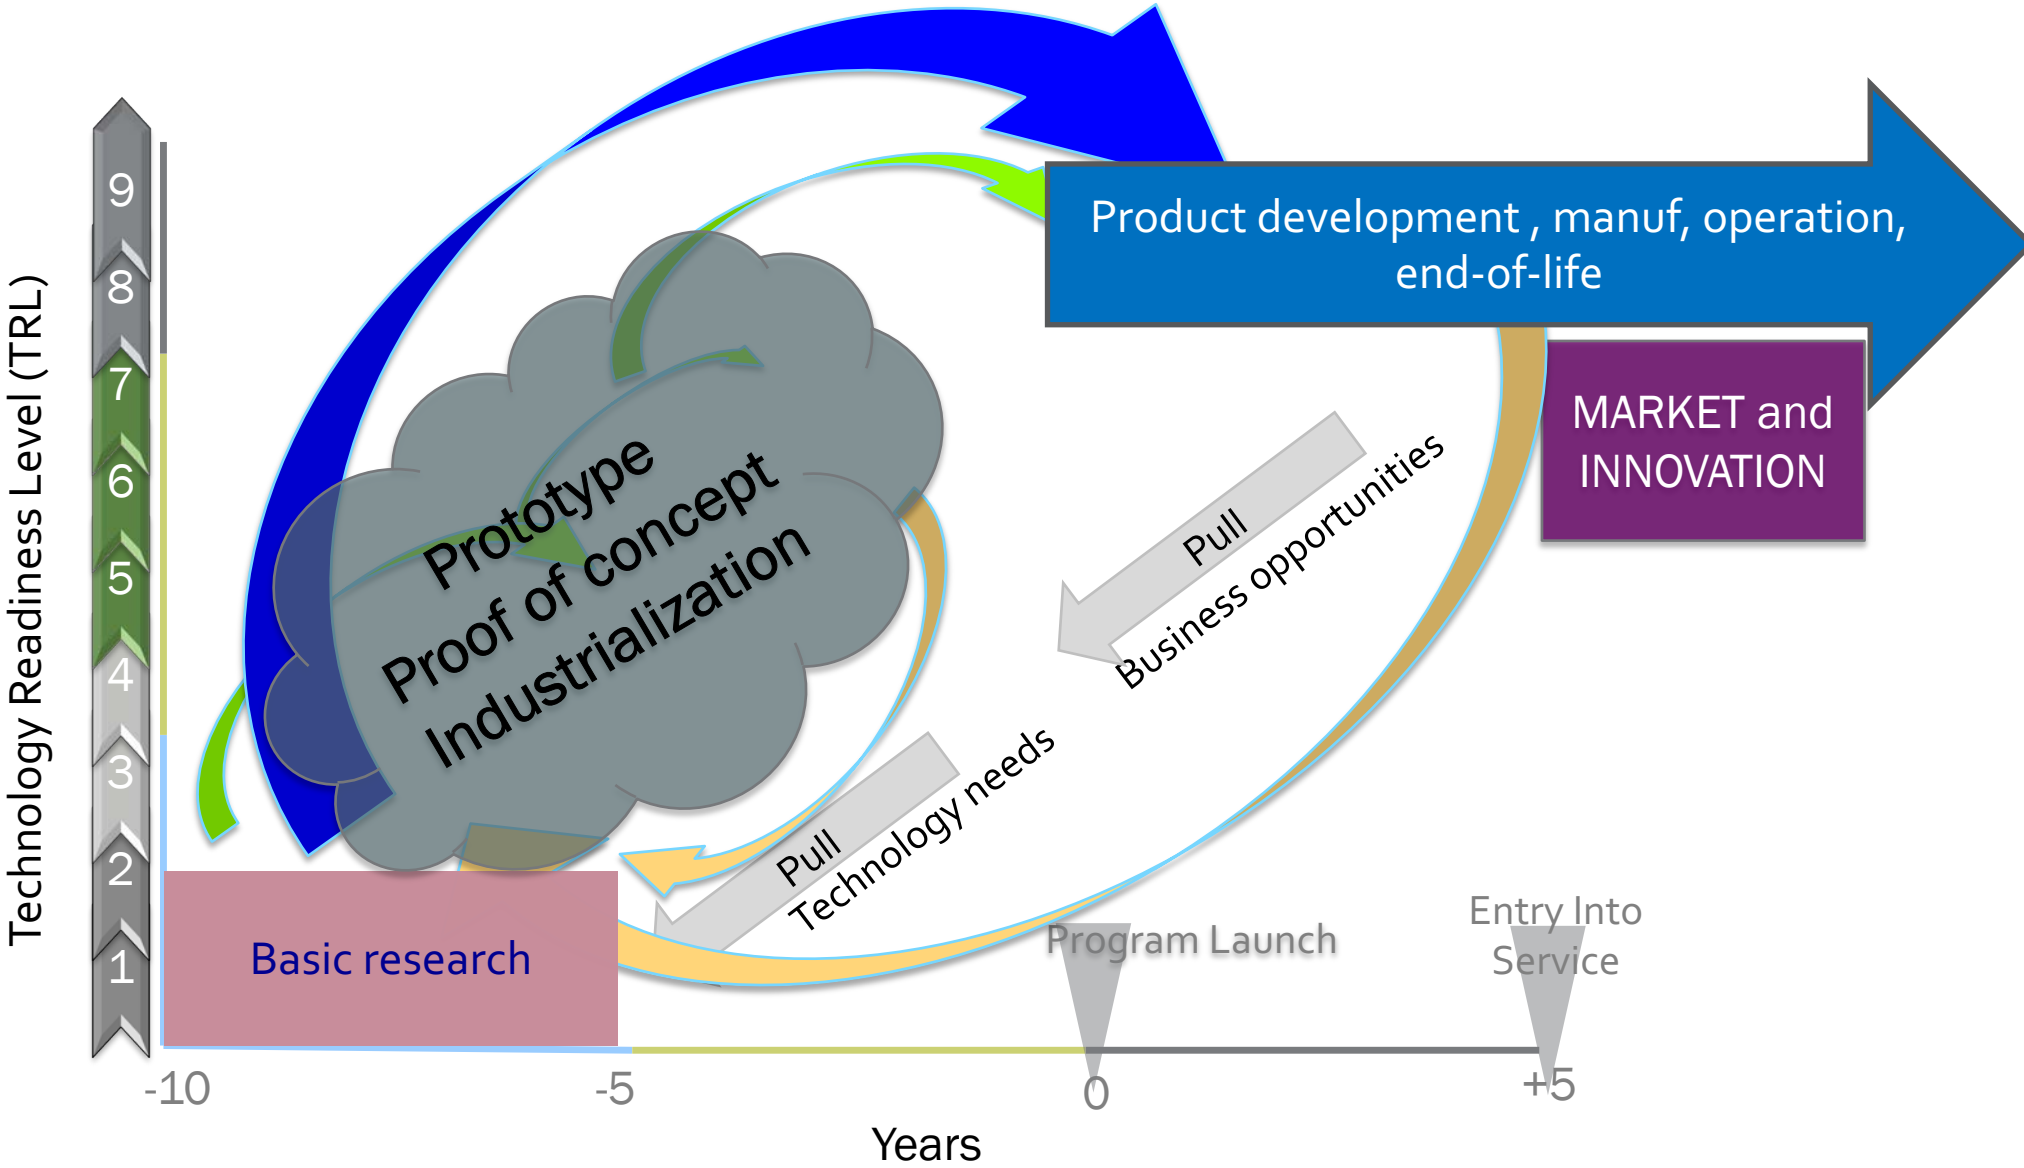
Technology Readiness Level (TRL)

9
8
7
6
5
4
3
2
1

Product development , manuf, operation, end-of-life

MARKET and INNOVATION

Prototype
Proof of concept
Industrialization

Pull
Business opportunities

Pull
Technology needs

Basic research

Program Launch

Entry Into Service

-10
-5
0
+5

Years